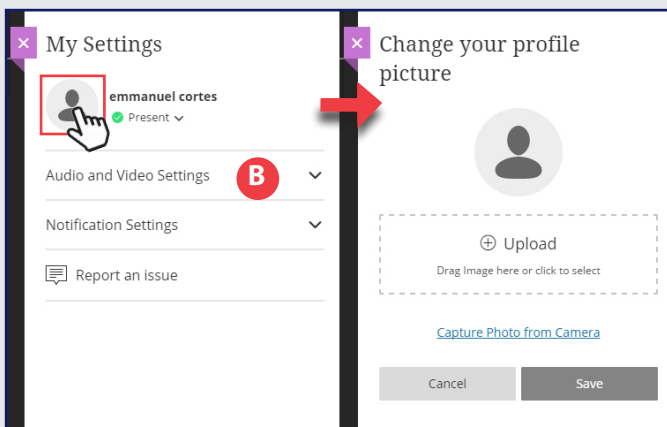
× My Settings

emmanuel cortes
Present

Audio and Video Settings

B

Notification Settings

Report an issue

× Change your profile picture

⊕ Upload
Drag Image here or click to select

Capture Photo from Camera

Cancel

Save